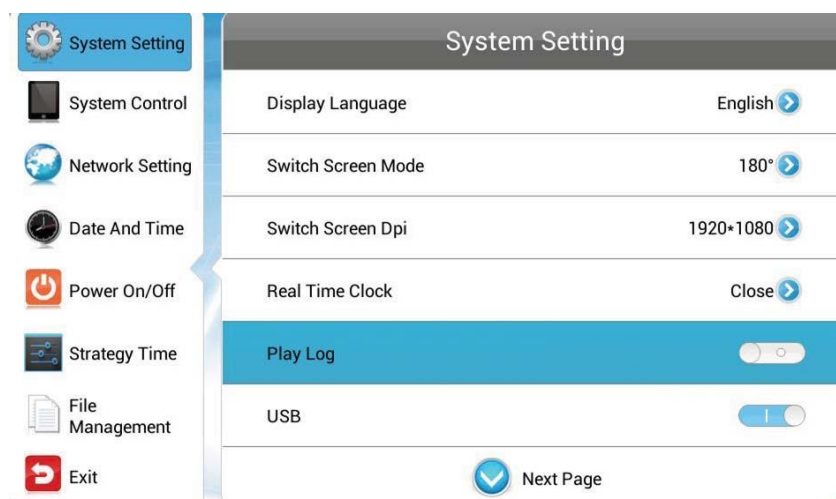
System Setting
System Control
Network Setting
Date And Time
Power On/Off
Strategy Time
File Management
Exit

System Setting

| | |
|---|---|
| Display Language | English |
| Switch Screen Mode | 180° |
| Switch Screen Dpi | 1920*1080 |
| Real Time Clock | Close |
| Play Log | |
| USB | |

Next Page